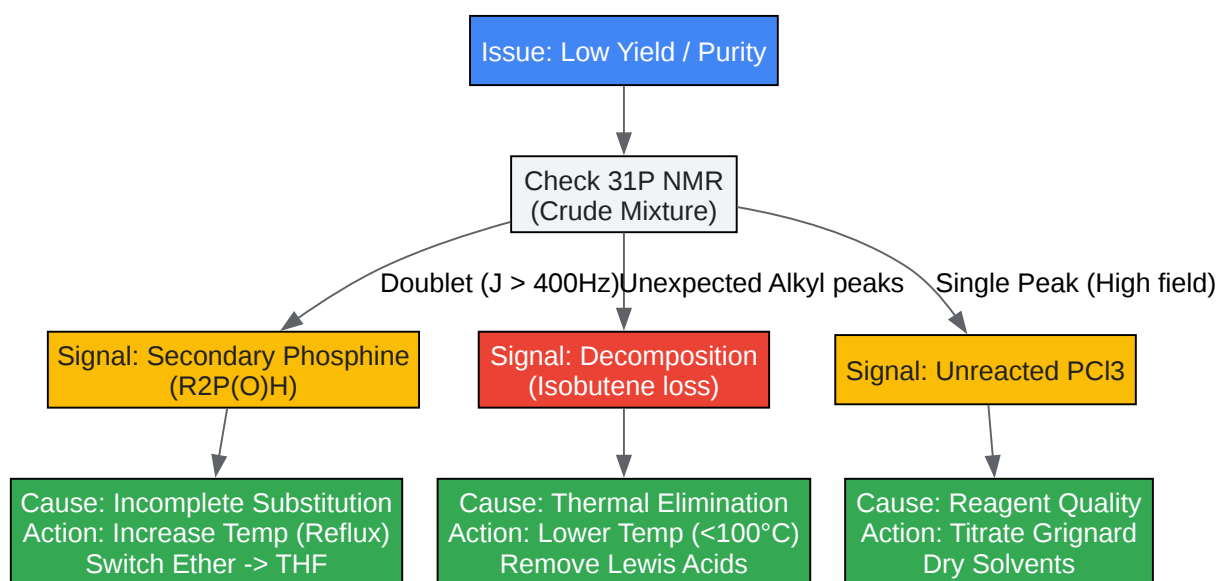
Issue: Low Yield / Purity

Check 31P NMR
(Crude Mixture)

Doublet (J > 400Hz)

Unexpected Alkyl peaks

Single Peak (High field)

Signal: Secondary Phosphine
(R2P(O)H)

Signal: Decomposition
(Isobutene loss)

Signal: Unreacted PCl3

Cause: Incomplete Substitution
Action: Increase Temp (Reflux)
Switch Ether -> THF

Cause: Thermal Elimination
Action: Lower Temp (<100°C)
Remove Lewis Acids

Cause: Reagent Quality
Action: Titrate Grignard
Dry Solvents